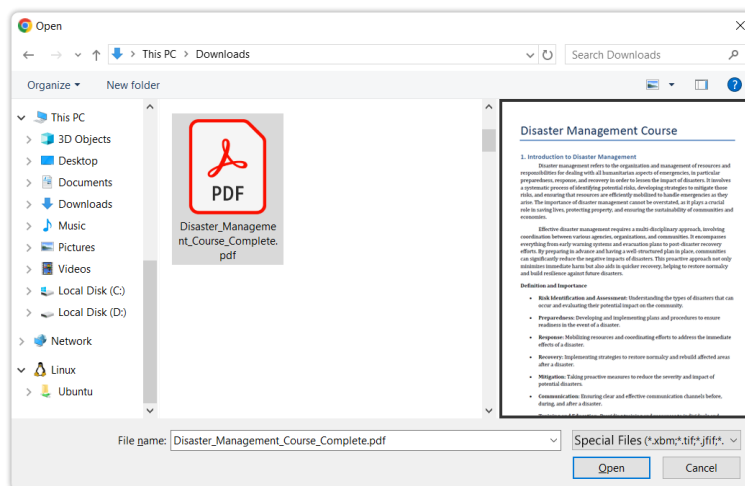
Open

This PC > Downloads

Search Downloads

Organize ▾ New folder

This PC
3D Objects
Desktop
Documents
Downloads
Music
Pictures
Videos
Local Disk (C:)
Local Disk (D:)
Network
Linux
Ubuntu

PDF
Disaster_Management_Course_Complete.pdf

Disaster Management Course

1. Introduction to Disaster Management

Disaster management refers to the organization and management of resources and responsibilities for dealing with all humanitarian aspects of emergencies, in particular preparedness, response, and recovery in order to lessen the impact of disasters. It involves a systematic process of identifying potential risks, developing strategies to mitigate those risks, and ensuring that resources are efficiently mobilized to handle emergencies as they arise. The importance of disaster management cannot be overstated, as it plays a crucial role in saving lives, protecting property, and ensuring the sustainability of communities and economies.

Effective disaster management requires a multi-disciplinary approach, involving coordination between various agencies, organizations, and communities. It encompasses everything from early warning systems and evacuation plans to post-disaster recovery efforts. By preparing in advance and having a well-structured plan in place, communities can significantly reduce the negative impacts of disasters. This proactive approach not only minimizes immediate harm but also aids in quicker recovery, helping to restore normalcy and build resilience against future disasters.

Definition and Importance

• Risk Identification and Assessment: Understanding the types of disasters that can occur and evaluating their potential impact on the community.

• Preparedness: Developing and implementing plans and procedures to ensure readiness in the event of a disaster.

• Response: Mobilizing resources and coordinating efforts to address the immediate effects of a disaster.

• Recovery: Implementing strategies to restore normalcy and rebuild affected areas after a disaster.

• Mitigation: Taking proactive measures to reduce the severity and impact of potential disasters.

• Communication: Ensuring clear and effective communication channels before, during, and after a disaster.

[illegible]

File name: Disaster_Management_Course_Complete.pdf

Special Files (*.xbm;*.tif;*.jfif;*.

Open Cancel